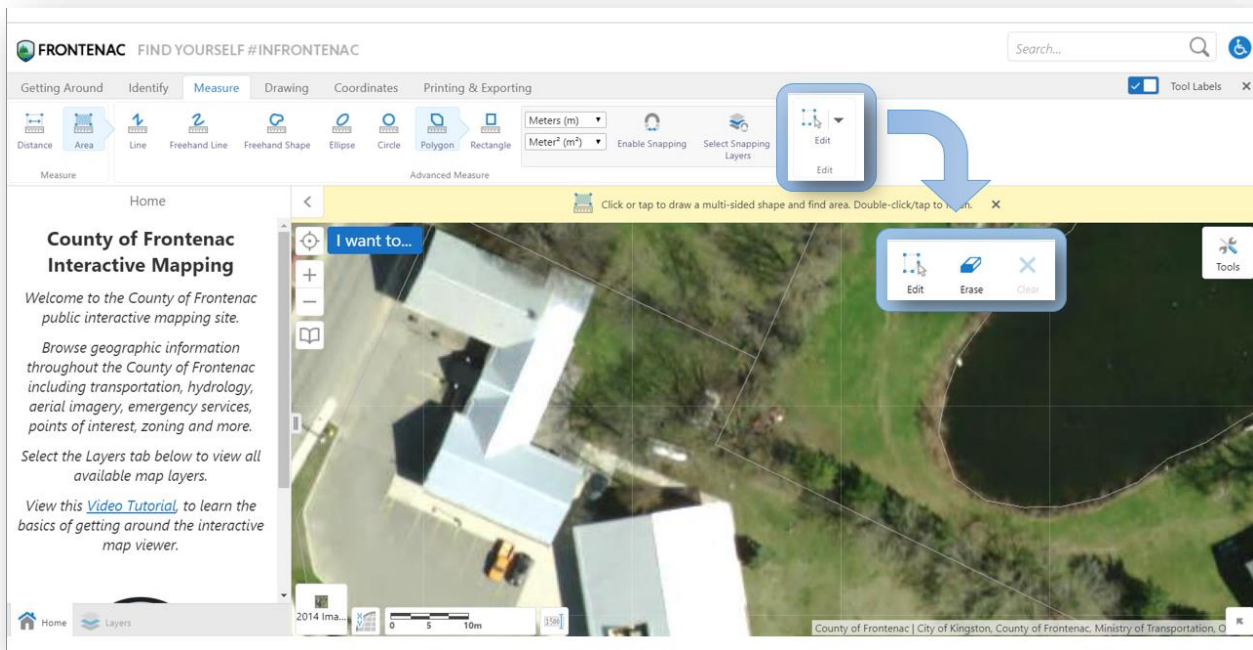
FRONTENAC FIND YOURSELF #INFRONTENAC

Search...

Getting Around Identify Measure Drawing Coordinates Printing & Exporting

Tool Labels

Distance Area

Measure

Line Freehand Line Freehand Shape Ellipse Circle Polygon Rectangle

Advanced Measure

Meters (m)

Meter² (m²)

Enable Snapping

Select Snapping Layers

Edit

Edit

Home

Click or tap to draw a multi-sided shape and find area. Double-click/tap to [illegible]h.

County of Frontenac Interactive Mapping

Welcome to the County of Frontenac public interactive mapping site.

Browse geographic information throughout the County of Frontenac including transportation, hydrology, aerial imagery, emergency services, points of interest, zoning and more.

Select the Layers tab below to view all available map layers.

View this Video Tutorial, to learn the basics of getting around the interactive map viewer.

I want to...

Edit Erase Clear

Tools

2014 Ima...

0 5 10m

Home Layers

County of Frontenac | City of Kingston, County of Frontenac, Ministry of Transportation, O